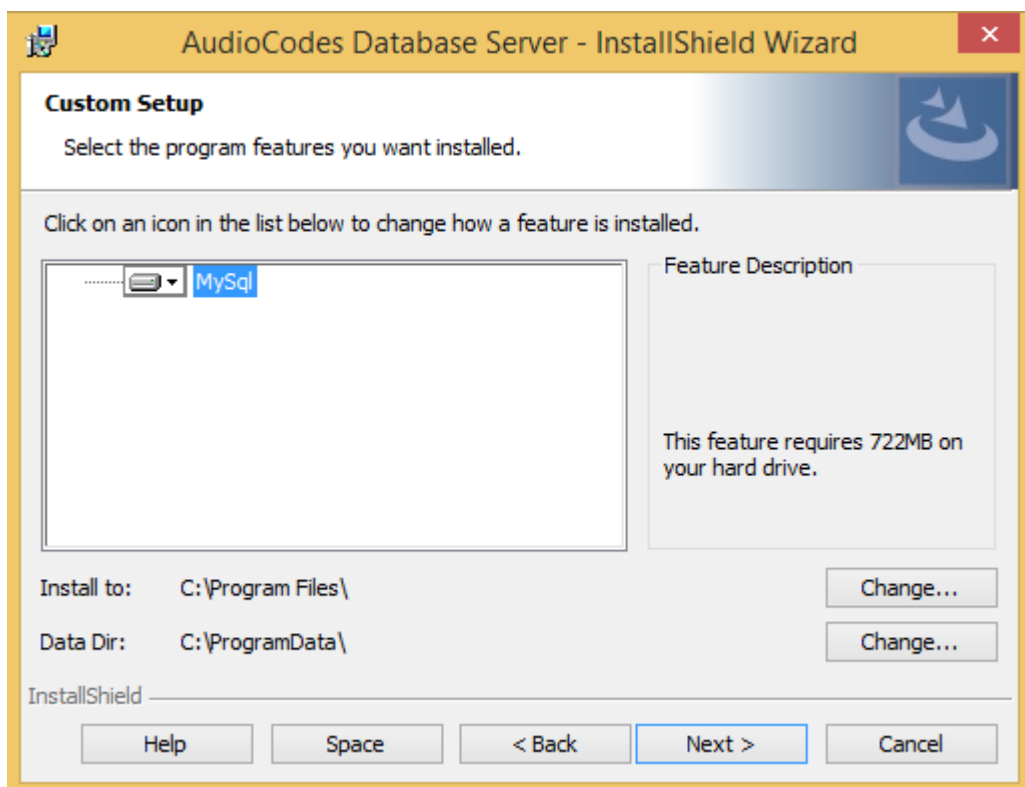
AudioCodes Database Server - InstallShield Wizard

Custom Setup

Select the program features you want installed.

Click on an icon in the list below to change how a feature is installed.

MySql

Feature Description

This feature requires 722MB on your hard drive.

Install to: C:\Program Files\

Change...

Data Dir: C:\ProgramData\

Change...

InstallShield

Help Space < Back Next > Cancel